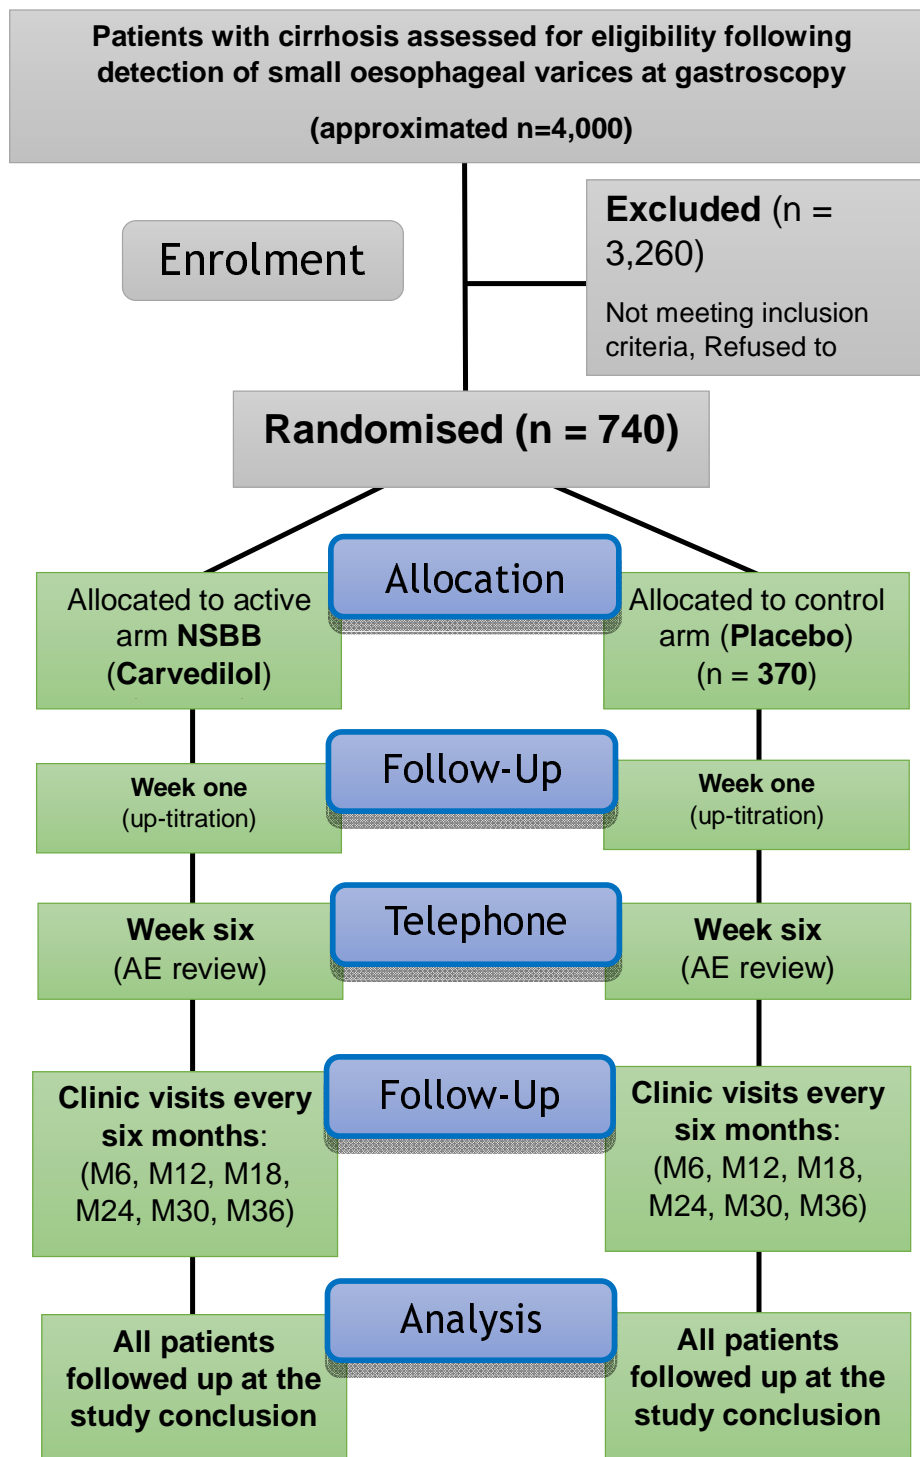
Patients with cirrhosis assessed for eligibility following detection of small oesophageal varices at gastroscopy

(approximated n=4,000)

Enrolment

Excluded (n = 3,260)

Not meeting inclusion criteria, Refused to

Randomised (n = 740)

Allocation

Allocated to active arm NSBB (Carvedilol)

Allocated to control arm (Placebo) (n = 370)

Follow-Up

Week one (up-titration)

Week one (up-titration)

Telephone

Week six (AE review)

Week six (AE review)

Follow-Up

Clinic visits every six months: (M6, M12, M18, M24, M30, M36)

Clinic visits every six months: (M6, M12, M18, M24, M30, M36)

Analysis

All patients followed up at the study conclusion

All patients followed up at the study conclusion